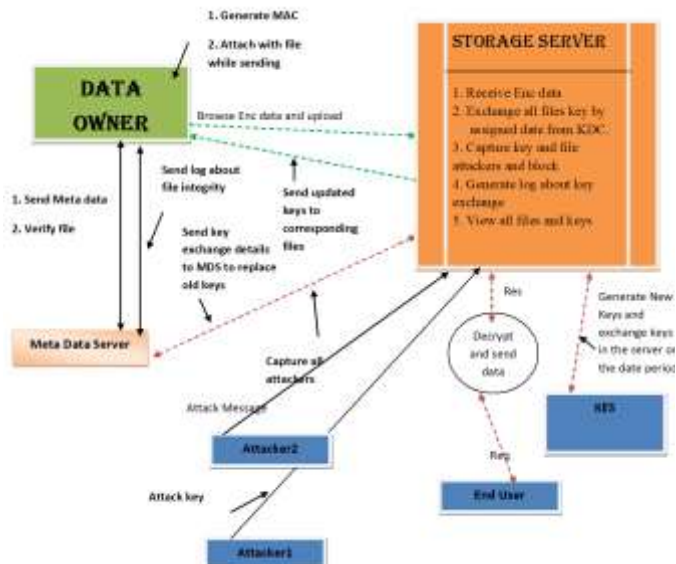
1. Generate MAC

2. Attach with file while sending

DATA OWNER

STORAGE SERVER

1. Receive Enc data
2. Exchange all files key by assigned date from KDC.
3. Capture key and file attackers and block
4. Generate log about key exchange
5. View all files and keys

Browse Enc data and upload

Send log about file integrity

1. Send Meta data

2. Verify file

Send updated keys to corresponding files

Send key exchange details to MDS to replace old keys

Res

Generate New Keys and exchange keys in the server on the date period

Meta Data Server

Decrypt and send data

Capture all attackers

Attack Message

KDS

Attacker2

Req

Attack key

End User

Attacker1